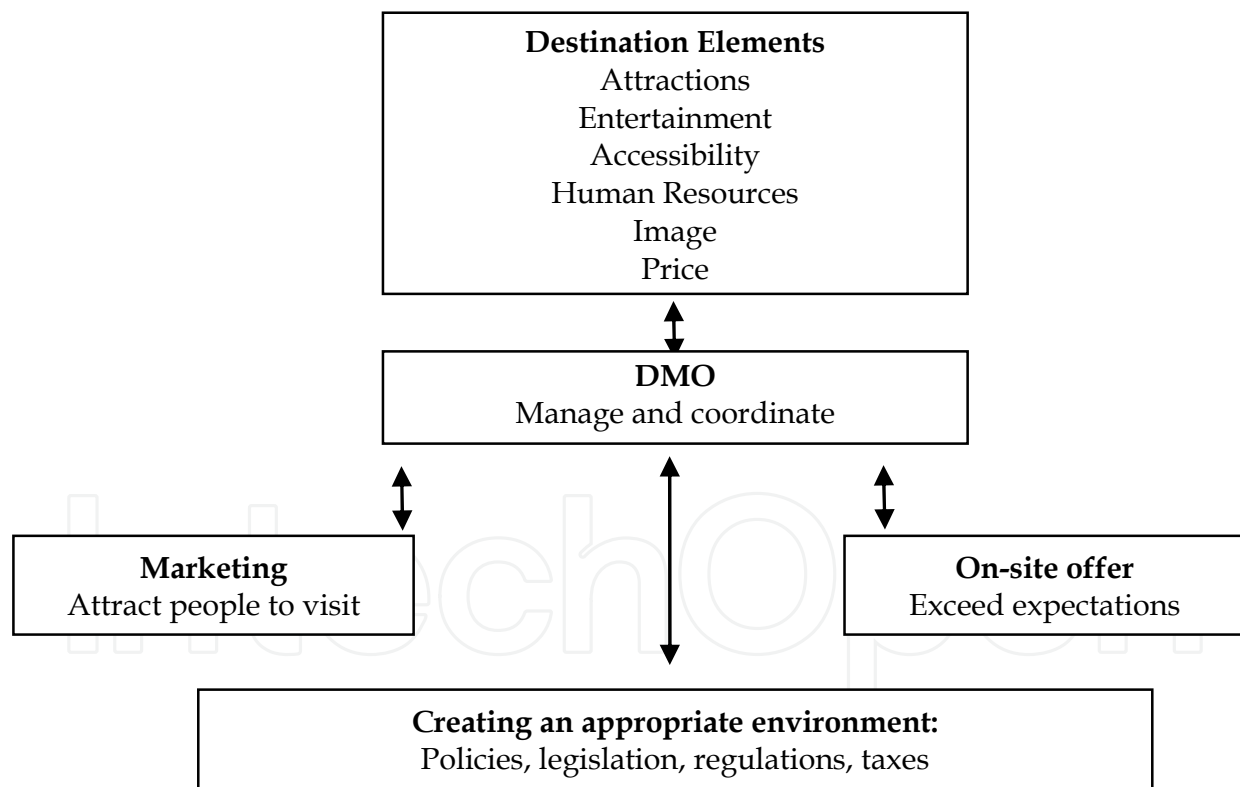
**Destination Elements**
Attractions
Entertainment
Accessibility
Human Resources
Image
Price

**DMO**
Manage and coordinate

**Marketing**
Attract people to visit

**On-site offer**
Exceed expectations

**Creating an appropriate environment:**
Policies, legislation, regulations, taxes

IntechOpen